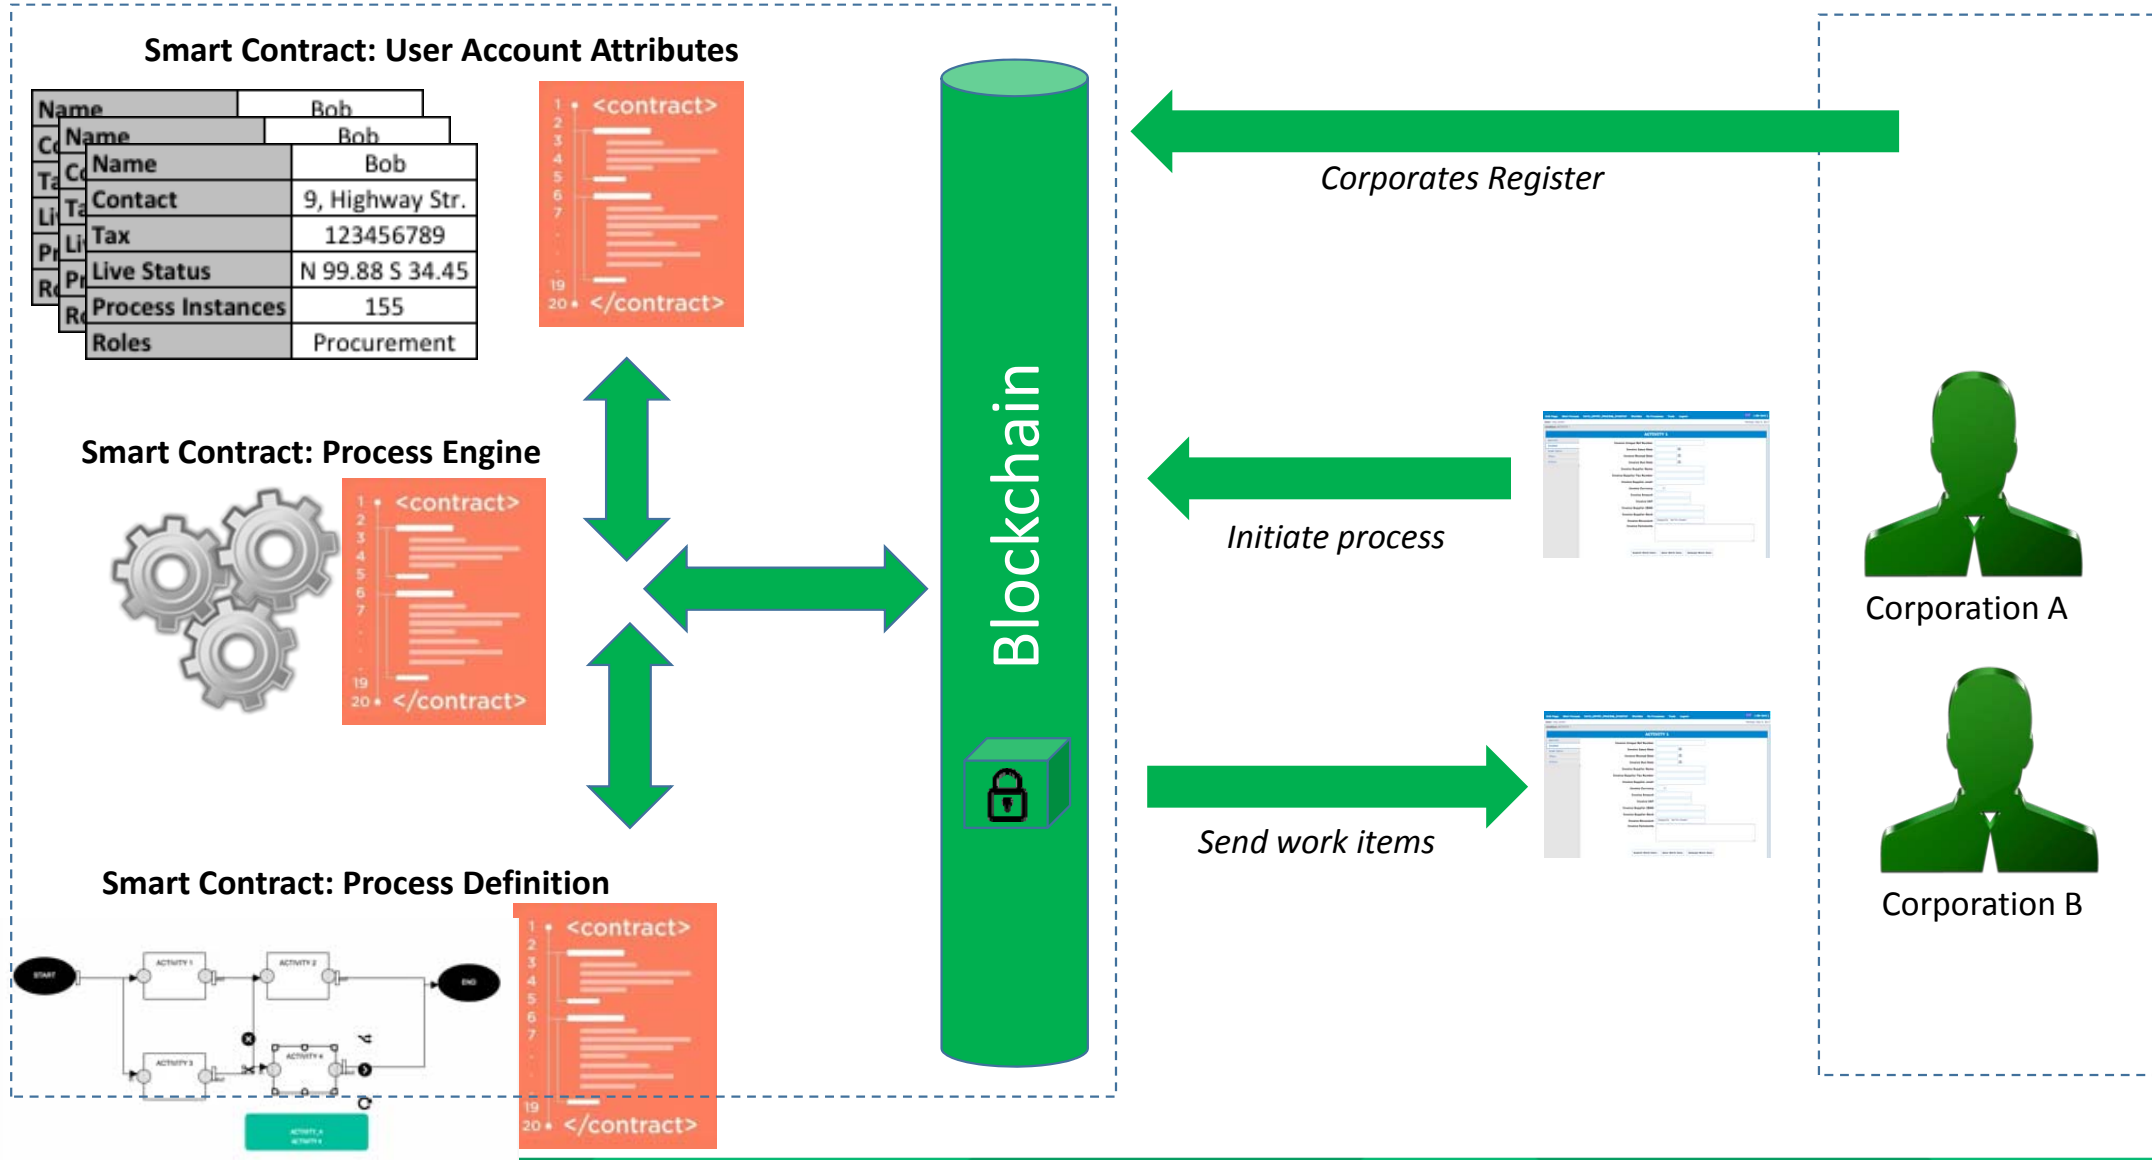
Smart Contract: User Account Attributes

| Name | Bob |
|---|---|
| Contact | 9, Highway Str. |
| Tax | 123456789 |
| Live Status | N 99.88 S 34.45 |
| Process Instances | 155 |
| Roles | Procurement |

1 <contract>
2
3
4
5
6
7
19
20 </contract>

Smart Contract: Process Engine

1 <contract>
2
3
4
5
6
7
19
20 </contract>

Smart Contract: Process Definition

START
ACTIVITY 1
ACTIVITY 2
END
ACTIVITY 3
ACTIVITY 4

1 <contract>
2
3
4
5
6
7
19
20 </contract>

Blockchain

Corporates Register

Initiate process

Send work items

Corporation A

Corporation B